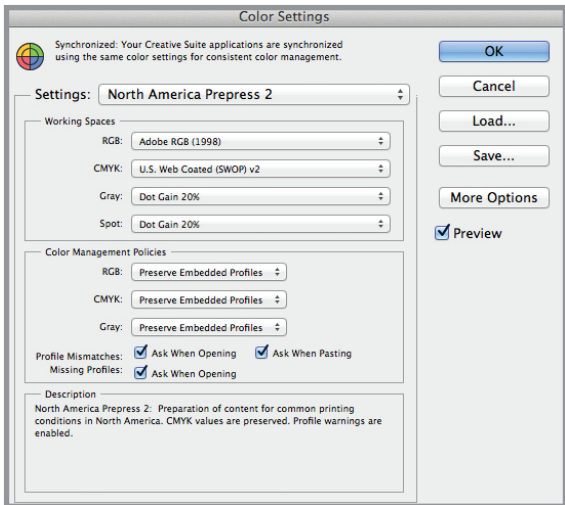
Color Settings

Synchronized: Your Creative Suite applications are synchronized using the same color settings for consistent color management.

OK

Cancel

Load...

Save...

More Options

Preview

Settings: North America Prepress 2

Working Spaces

RGB: Adobe RGB (1998)

CMYK: U.S. Web Coated (SWOP) v2

Gray: Dot Gain 20%

Spot: Dot Gain 20%

Color Management Policies

RGB: Preserve Embedded Profiles

CMYK: Preserve Embedded Profiles

Gray: Preserve Embedded Profiles

Profile Mismatches: Ask When Opening Ask When Pasting

Missing Profiles: Ask When Opening

Description

North America Prepress 2: Preparation of content for common printing conditions in North America. CMYK values are preserved. Profile warnings are enabled.